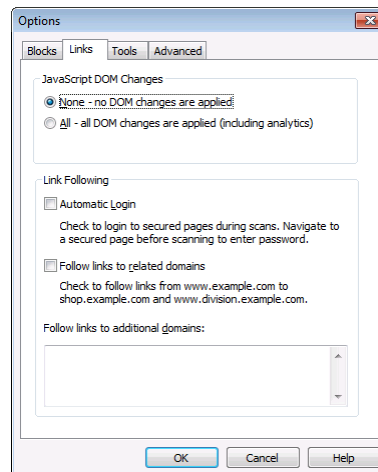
Options

Blocks | Links | Tools | Advanced

JavaScript DOM Changes

None - no DOM changes are applied

All - all DOM changes are applied (including analytics)

Link Following

Automatic Login

Check to login to secured pages during scans. Navigate to a secured page before scanning to enter password.

Follow links to related domains

Check to follow links from www.example.com to shop.example.com and www.division.example.com.

Follow links to additional domains:

OK | Cancel | Help